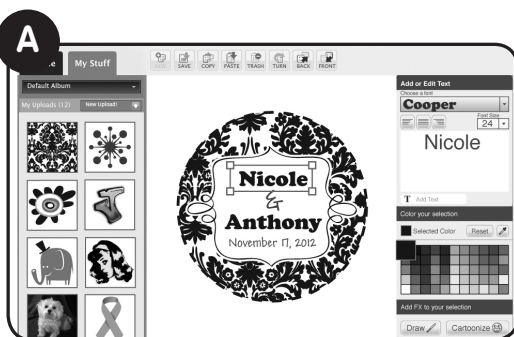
A

My Stuff

SAVE COPY PASTE TRASH TURN BACK FRONT

Default Album

My Uploads (12)

New Upload!

Nicole

&

Anthony

November 17, 2012

Add or Edit Text

Choose a font

Cooper

Font Size

24

Nicole

T Add Text

Color your selection

Selected Color

Reset

Add FX to your selection

Draw

Cartoonize